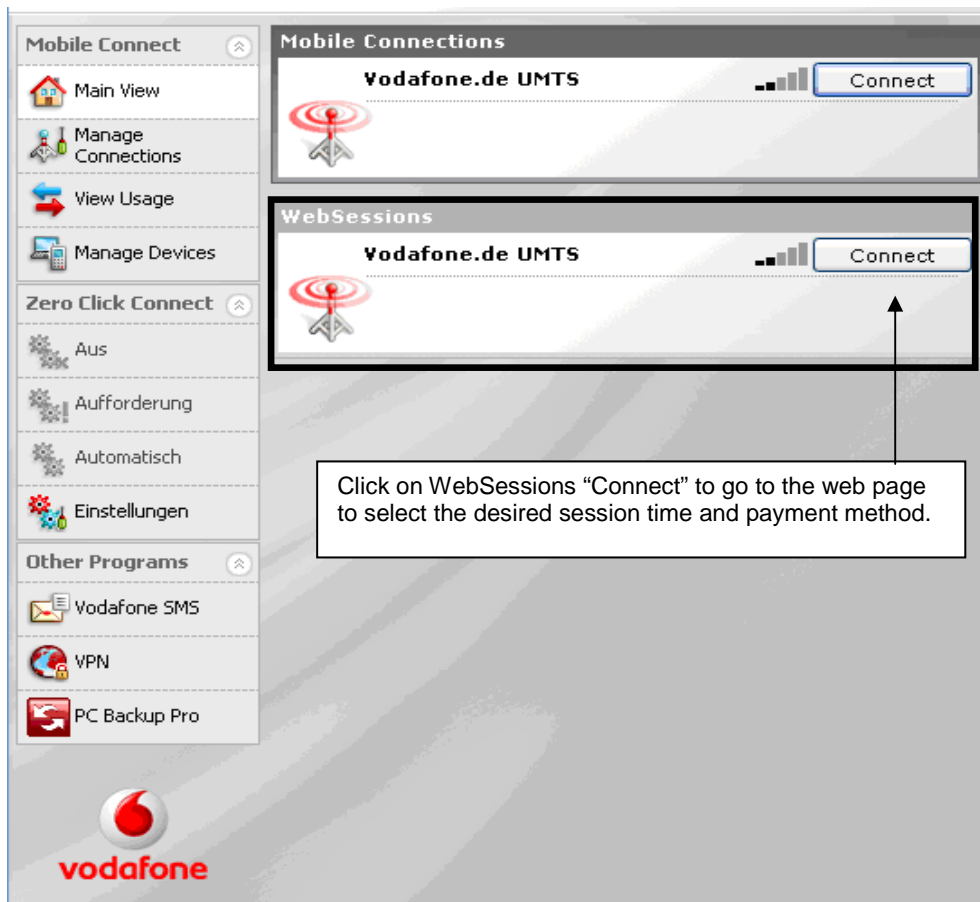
Mobile Connect

Main View

Manage Connections

View Usage

Manage Devices

Zero Click Connect

Aus

Aufforderung

Automatisch

Einstellungen

Other Programs

Vodafone SMS

VPN

PC Backup Pro

vodafone

Mobile Connections

Vodafone.de UMTS

Connect

WebSessions

Vodafone.de UMTS

Connect

Click on WebSessions "Connect" to go to the web page to select the desired session time and payment method.